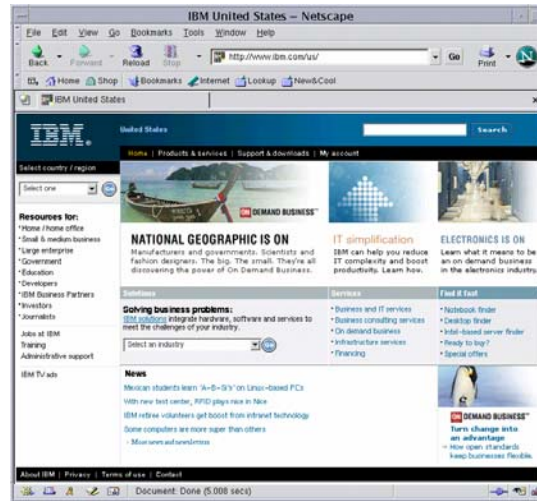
IBM United States – Netscape

File Edit View Go Bookmarks Tools Window Help

Back Forward Reload Stop http://www.ibm.com/us/ Go Print

Home Shop Bookmarks Internet Lookup New&Cool

IBM United States

IBM.

United States

Search

Home | Products & services | Support & downloads | My account

Select country / region

Select one

Resources for:
· Home / home office
· Small & medium business
· Large enterprise
· Government
· Education
· Developers
· IBM Business Partners
· Investors
· Journalists

Jobs at IBM
Training
Administrative support

IBM TV ads

ON DEMAND BUSINESS

NATIONAL GEOGRAPHIC IS ON
Manufacturers and governments. Scientists and fashion designers. The big. The small. They're all discovering the power of On Demand Business.

IT simplification
IBM can help you reduce IT complexity and boost productivity. Learn how.

ELECTRONICS IS ON
Learn what it means to be an on demand business in the electronics industry.

Solutions

Solving business problems:
IBM solutions integrate hardware, software and services to meet the challenges of your industry.

Select an industry

Services
· Business and IT services
· Business consulting services
· On demand business
· Infrastructure services
· Financing

Find it fast
· Notebook finder
· Desktop finder
· Intel-based server finder
· Ready to buy?
· Special offers

News
Mexican students learn "A-B-C's" on Linux-based PCs
With new test center, RFID plays nice in Nice
IBM retiree volunteers get boost from intranet technology
Some computers are more super than others
› More news and newsletters

ON DEMAND BUSINESS
Turn change into an advantage
› How open standards keep businesses flexible.

About IBM | Privacy | Terms of use | Contact

Document: Done (5.008 secs)